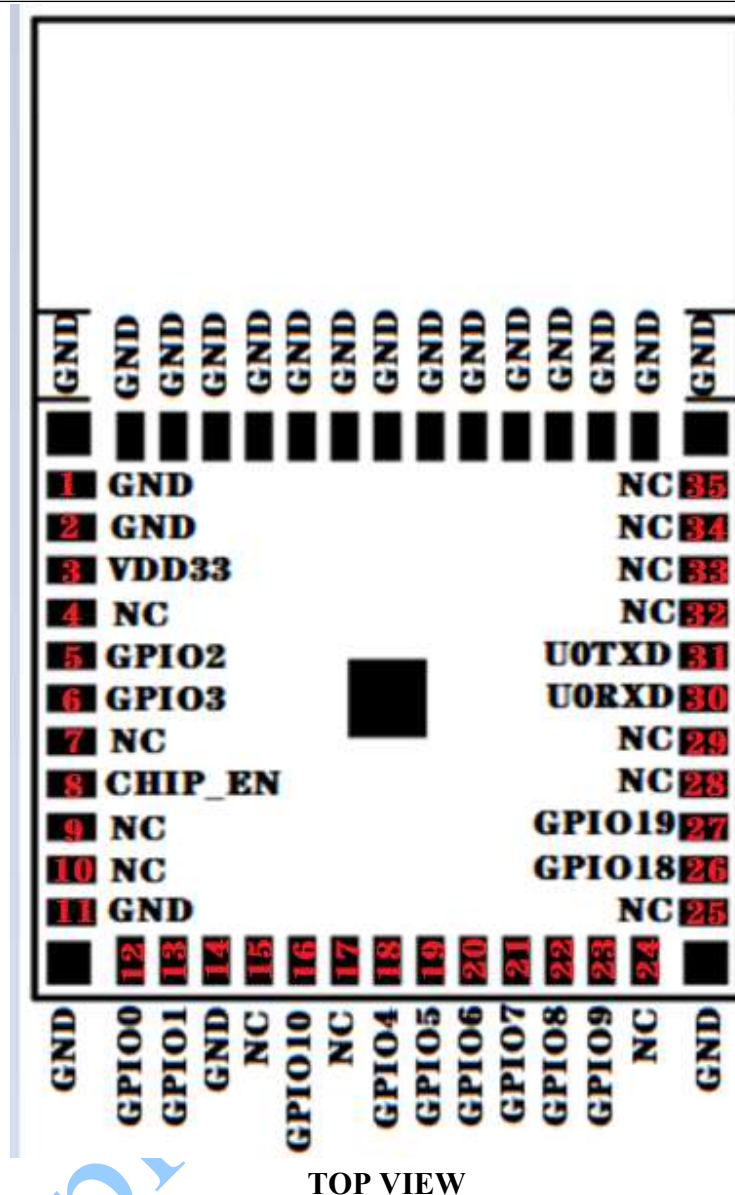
GND GND GND GND GND GND GND GND GND GND GND GND GND GND GND

1 GND
2 GND
3 VDD33
4 NC
5 GPIO2
6 GPIO3
7 NC
8 CHIP_EN
9 NC
10 NC
11 GND

NC 35
NC 34
NC 33
NC 32
U0TXD 31
U0RXD 30
NC 29
NC 28
GPIO19 27
GPIO18 26
NC 25

12 13 14 15 16 17 18 19 20 21 22 23 24

GND GPIO0 GPIO1 GND NC GPIO10 NC GPIO4 GPIO5 GPIO6 GPIO7 GPIO8 GPIO9 NC GND

TOP VIEW